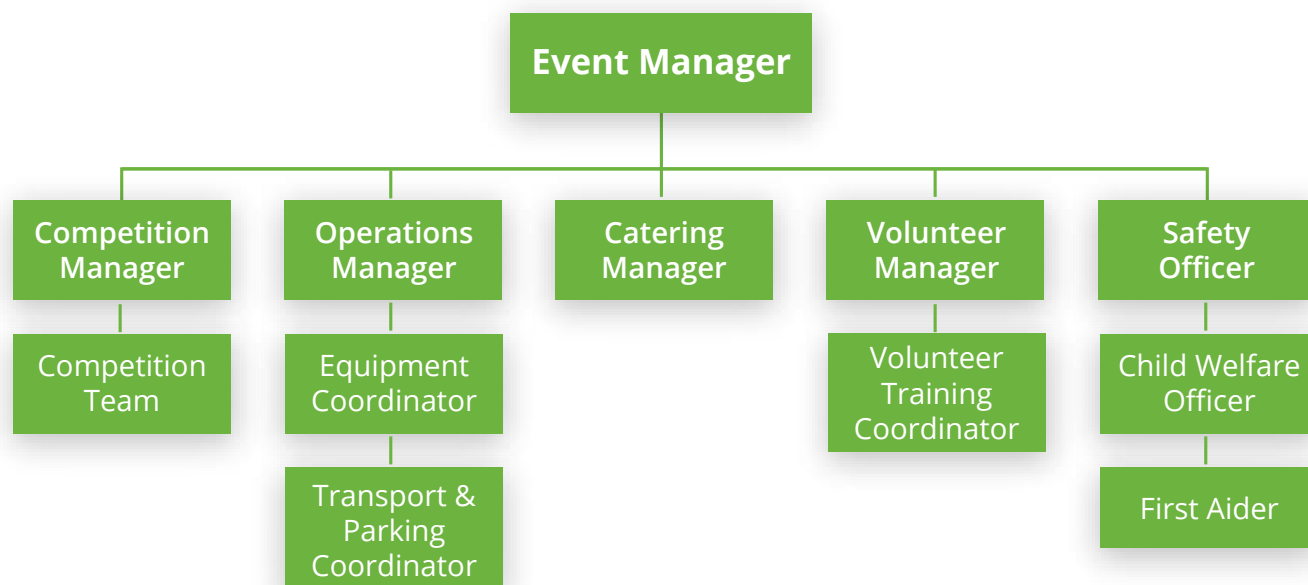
Event Manager

Competition Manager

Competition Team

Operations Manager

Equipment Coordinator

Transport & Parking Coordinator

Catering Manager

Volunteer Manager

Volunteer Training Coordinator

Safety Officer

Child Welfare Officer

First Aider